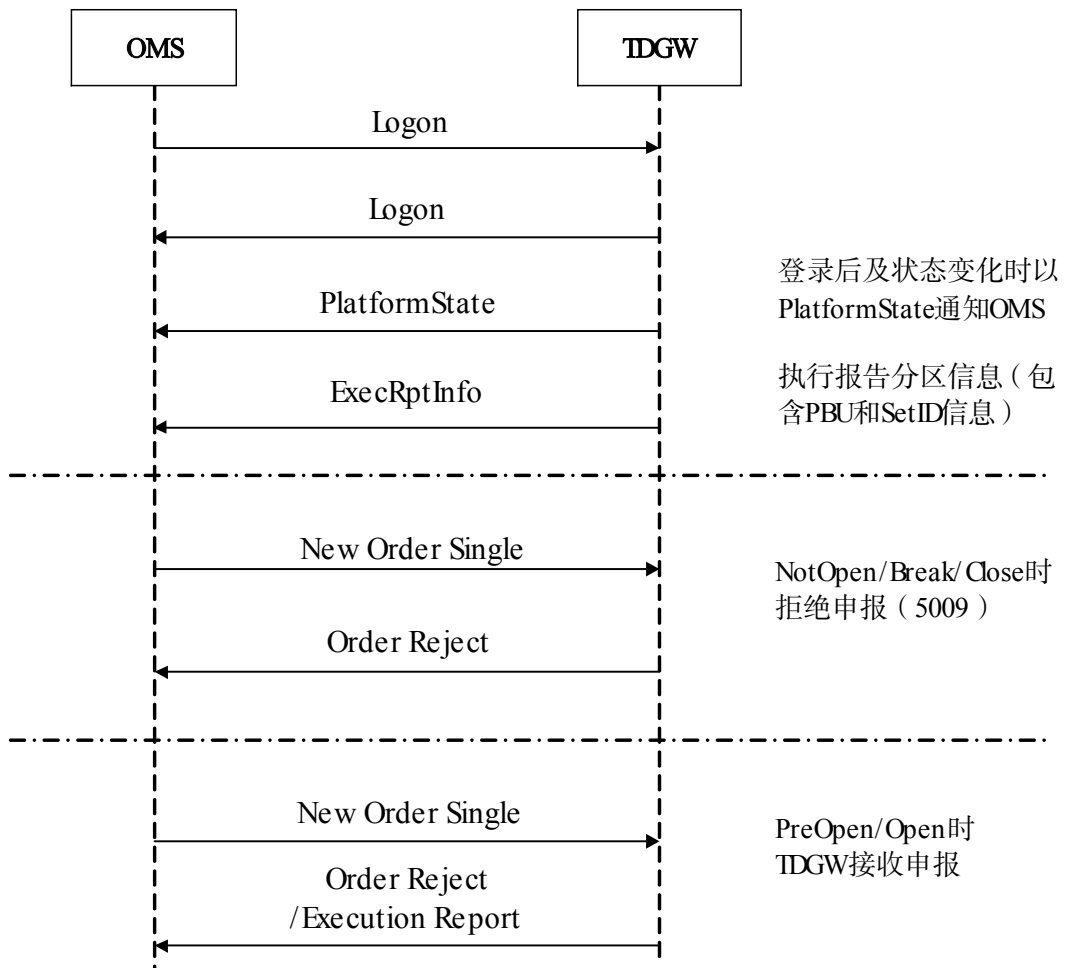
OMS

TDGW

Logon

Logon

登录后及状态变化时以PlatformState通知OMS

PlatformState

执行报告分区信息（包含PBU和SetID信息）

ExecRptInfo

New Order Single

NotOpen/Break/Close时拒绝申报（5009）

Order Reject

New Order Single

PreOpen/Open时TDGW接收申报

Order Reject /Execution Report